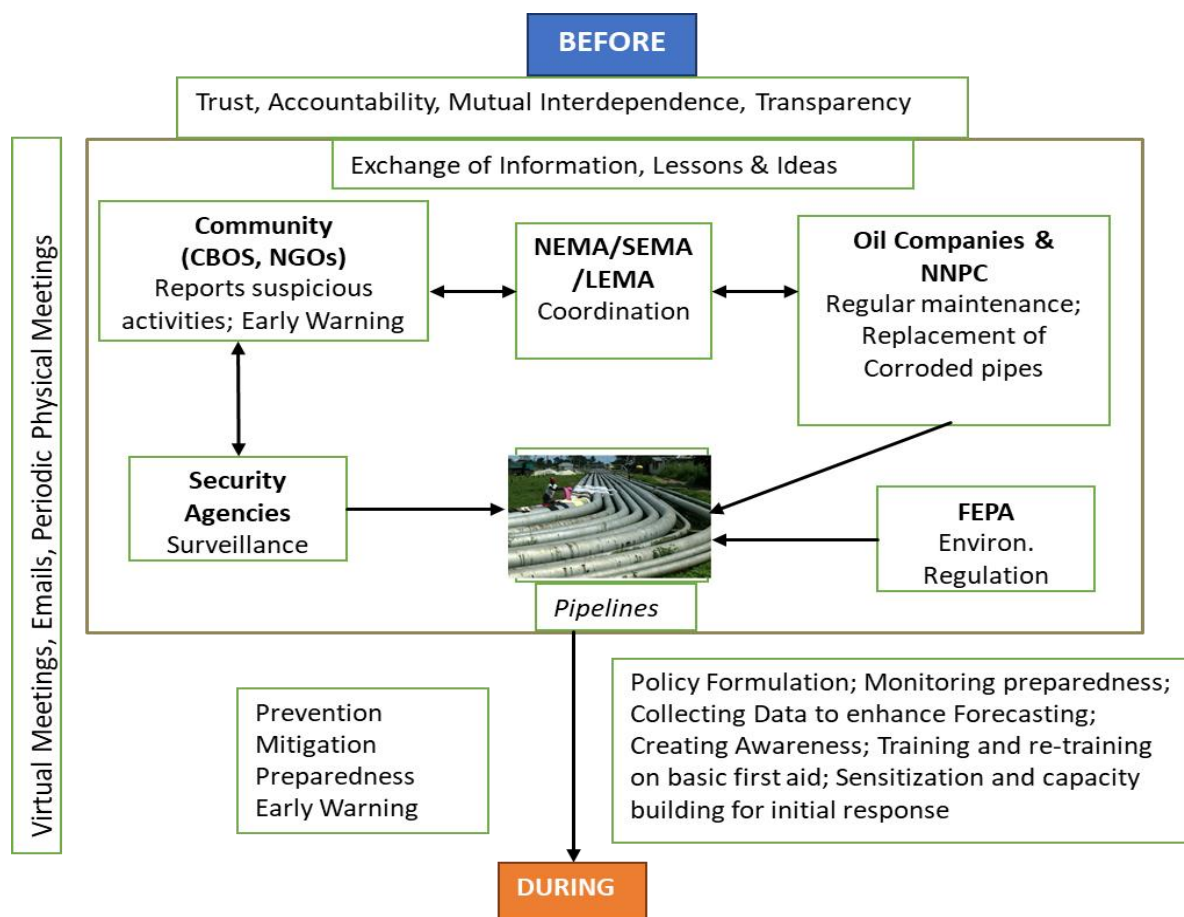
BEFORE

Trust, Accountability, Mutual Interdependence, Transparency

Virtual Meetings, Emails, Periodic Physical Meetings

Exchange of Information, Lessons & Ideas

**Community (CBOS, NGOs)**
Reports suspicious activities; Early Warning

**NEMA/SEMA /LEMA**
Coordination

**Oil Companies & NNPC**
Regular maintenance; Replacement of Corroded pipes

**Security Agencies**
Surveillance

*Pipelines*

**FEPA**
Environ. Regulation

Prevention
Mitigation
Preparedness
Early Warning

Policy Formulation; Monitoring preparedness; Collecting Data to enhance Forecasting; Creating Awareness; Training and re-training on basic first aid; Sensitization and capacity building for initial response

DURING